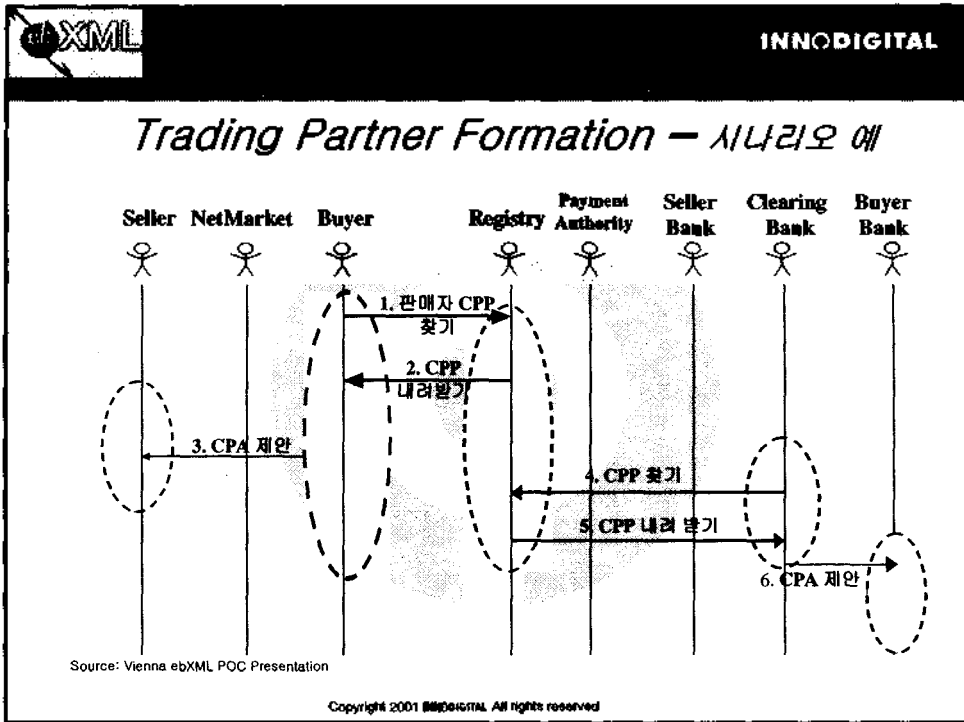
ebXML

INNODIGITAL

Trading Partner Formation – 시나리오 예

Seller NetMarket Buyer Registry Payment Authority Seller Bank Clearing Bank Buyer Bank

1. 판매자 CPP 찾기

2. CPP 내려받기

3. CPA 제안

4. CPP 찾기

5. CPP 내려 받기

6. CPA 제안

Source: Vienna ebXML POC Presentation

Copyright 2001 INNODIGITAL All rights reserved